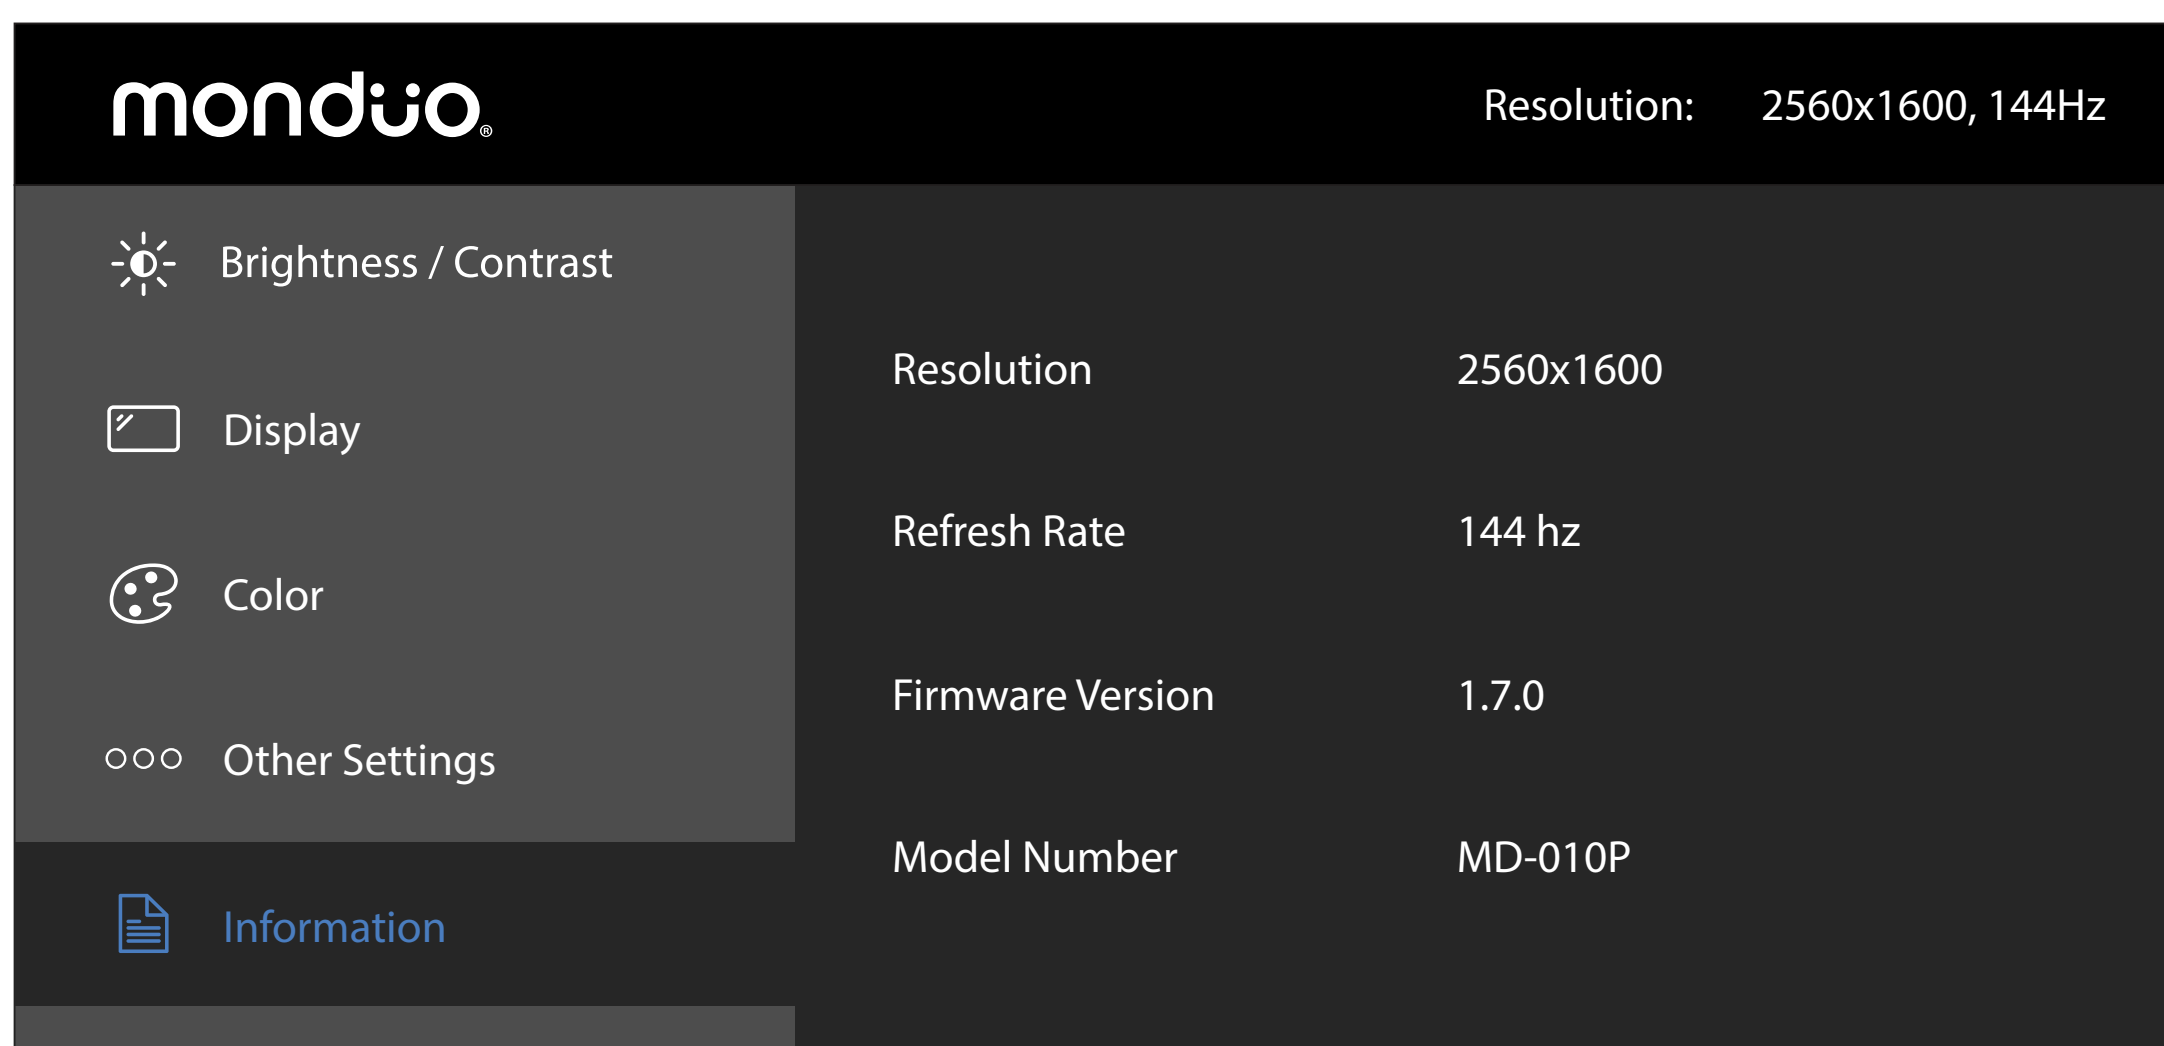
monduo®

Resolution: 2560x1600, 144Hz

Brightness / Contrast

Display

Color

Other Settings

Information

| | |
|---|---|
| Resolution | 2560x1600 |
| Refresh Rate | 144 hz |
| Firmware Version | 1.7.0 |
| Model Number | MD-010P |